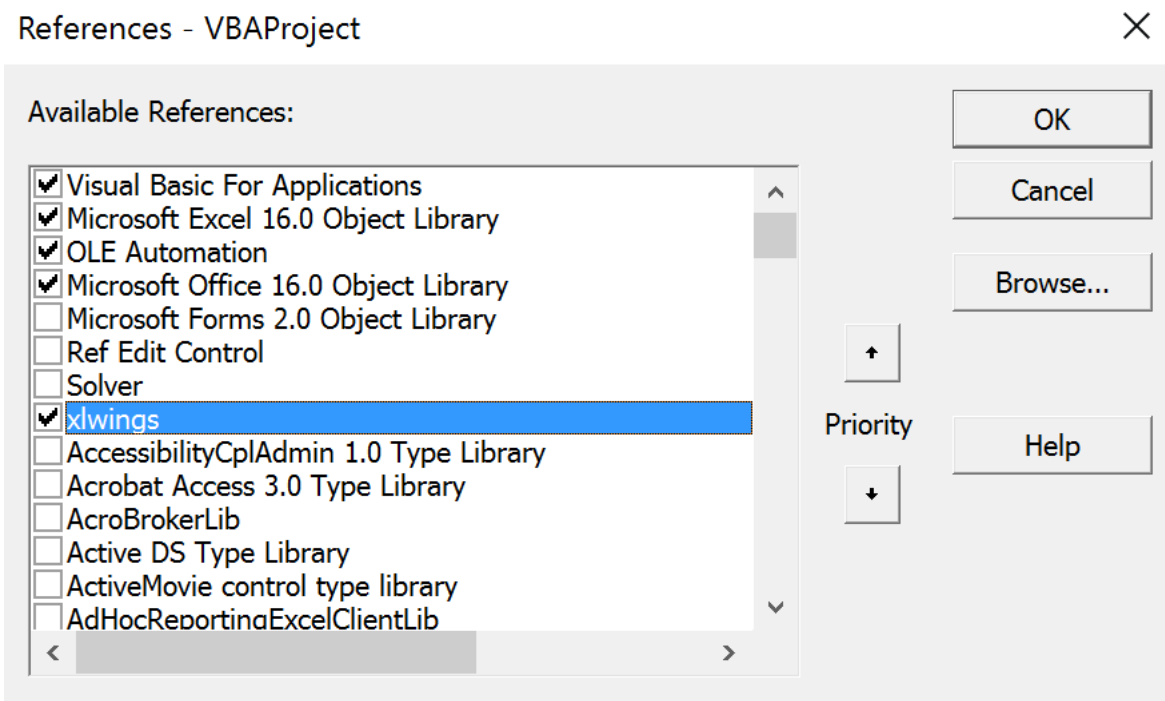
References - VBAProject

Available References:

Visual Basic For Applications
Microsoft Excel 16.0 Object Library
OLE Automation
Microsoft Office 16.0 Object Library
Microsoft Forms 2.0 Object Library
Ref Edit Control
Solver
xlwings
AccessibilityCplAdmin 1.0 Type Library
Acrobat Access 3.0 Type Library
AcroBrokerLib
Active DS Type Library
ActiveMovie control type library
AdHocReportingExcelClientLib

OK
Cancel
Browse...
Priority
Help